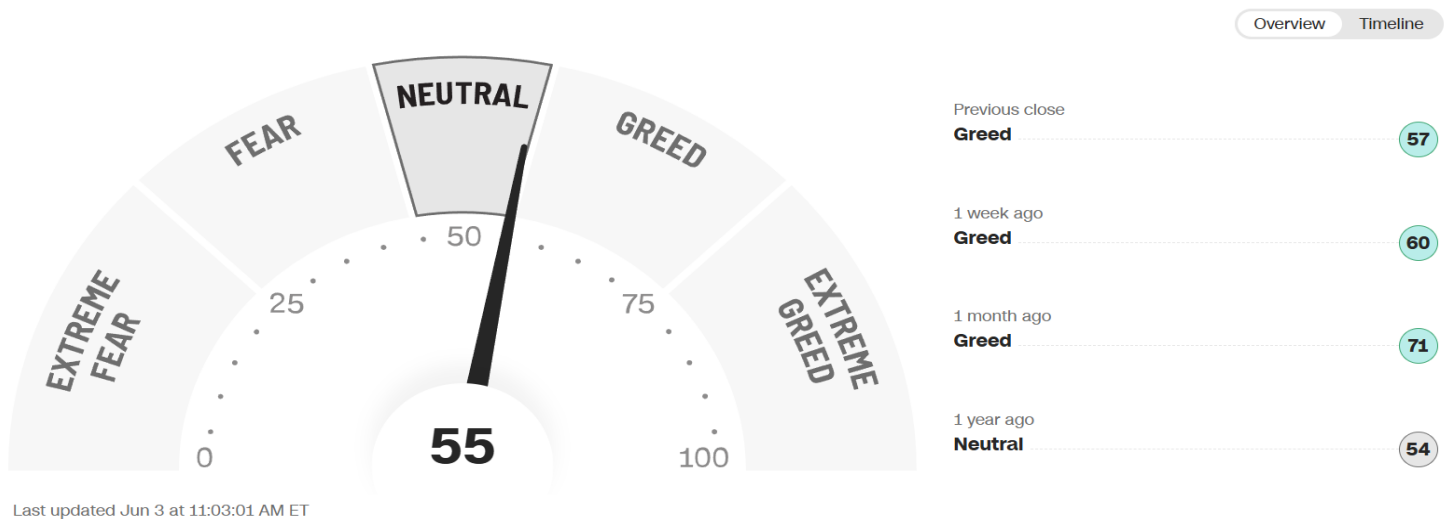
Overview Timeline

EXTREME FEAR

FEAR

NEUTRAL

GREED

EXTREME GREED

0

25

50

75

100

55

Previous close
Greed 57

1 week ago
Greed 60

1 month ago
Greed 71

1 year ago
Neutral 54

Last updated Jun 3 at 11:03:01 AM ET